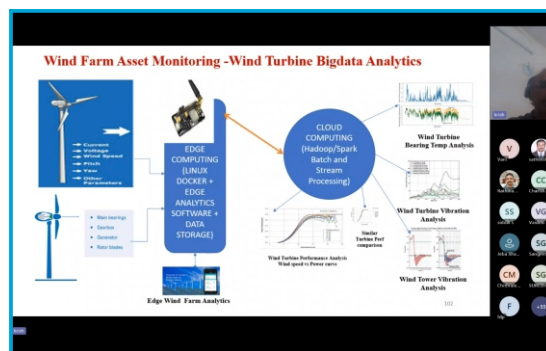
Wind Farm Asset Monitoring -Wind Turbine Bigdata Analytics

Current
Voltage
Wind Speed
Pitch
Yaw
Other Parameters

Main bearings
Gearbox
Generator
Rotor blades

EDGE COMPUTING (LINUX DOCKER + EDGE ANALYTICS SOFTWARE + DATA STORAGE)

Edge Wind Farm Analytics

CLOUD COMPUTING (Hadoop/Spark Batch and Stream Processing)

Wind Turbine Bearing Temp Analysis

Wind Turbine Vibration Analysis

Similar Turbine Perf comparison

Wind Turbine Performance Analysis Wind speed vs Power curve

Wind Tower Vibration Analysis

102

V
CC
SS
VG
SG
CM
SG
F
+33